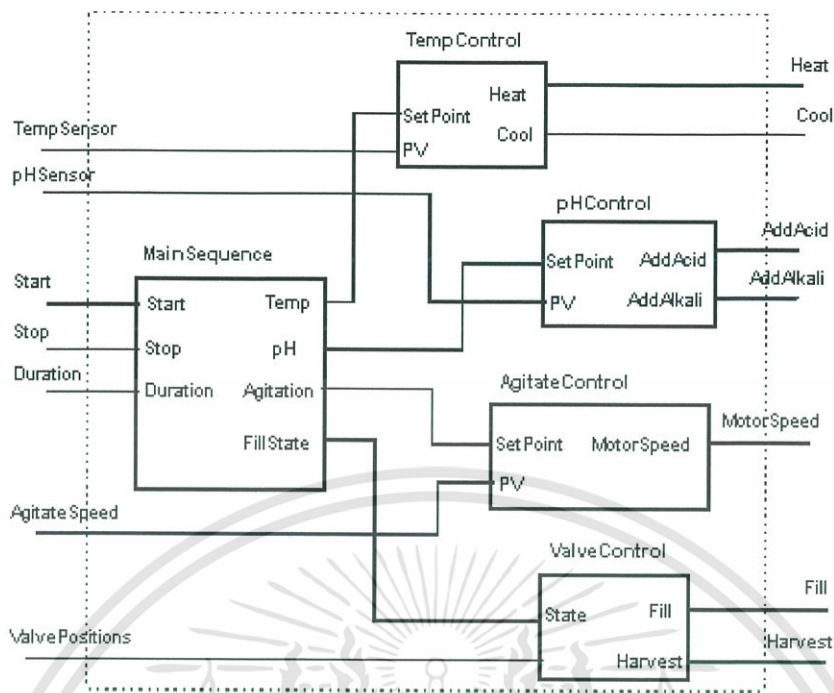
TempControl

Heat

Set Point

Heat

TempSensor

Cool

Cool

PV

pHSensor

pHControl

AddAcid

MainSequence

Set Point

AddAcid

Start

AddAlkali

Start

Temp

PV

AddAlkali

Stop

Stop

pH

Duration

Duration

Agitation

AgitateControl

FillState

MotorSpeed

Set Point

MotorSpeed

PV

AgitateSpeed

ValveControl

Fill

State

Fill

ValvePositions

Harvest

Harvest